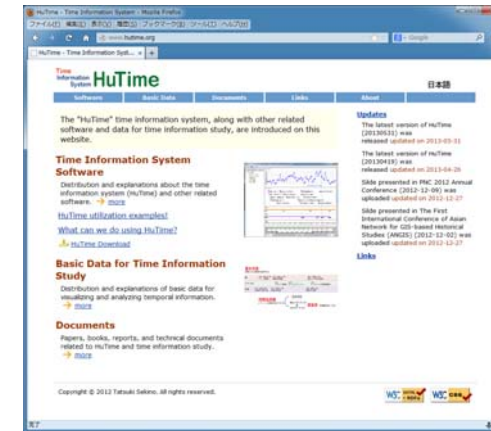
HuTime - Time Information System - Mozilla Firefox

ファイル(F) 編集(E) 表示(V) 履歴(S) ブックマーク(B) ツール(T) ヘルプ(H)

www.hutime.org

Google

HuTime - Time Information Syst... × +

Time Information System HuTime

日本語

Software | Basic Data | Documents | Links | About

The "HuTime" time information system, along with other related software and data for time information study, are introduced on this website.

Time Information System Software

Distribution and explanations about the time information system (HuTime) and other related software. → more

HuTime utilization examples!

What can we do using HuTime?

HuTime Download

Basic Data for Time Information Study

Distribution and explanations of basic data for visualizing and analyzing temporal information. → more

Documents

Papers, books, reports, and technical documents related to HuTime and time information study. → more

Updates

The latest version of HuTime (20130531) was released updated on 2013-05-31

The latest version of HuTime (20130419) was released updated on 2013-04-26

Slide presented in PNC 2012 Annual Conference (2012-12-06) was uploaded updated on 2012-12-27

Slide presented in The First International Conference of Asian Network for GIS-based Historical Studies (ANGIS) (2012-12-02) was uploaded updated on 2012-12-27

Links

Copyright © 2012 Tatsuki Sekino. All rights reserved.

W3C XHTML 1.0 | W3C CSS

完了